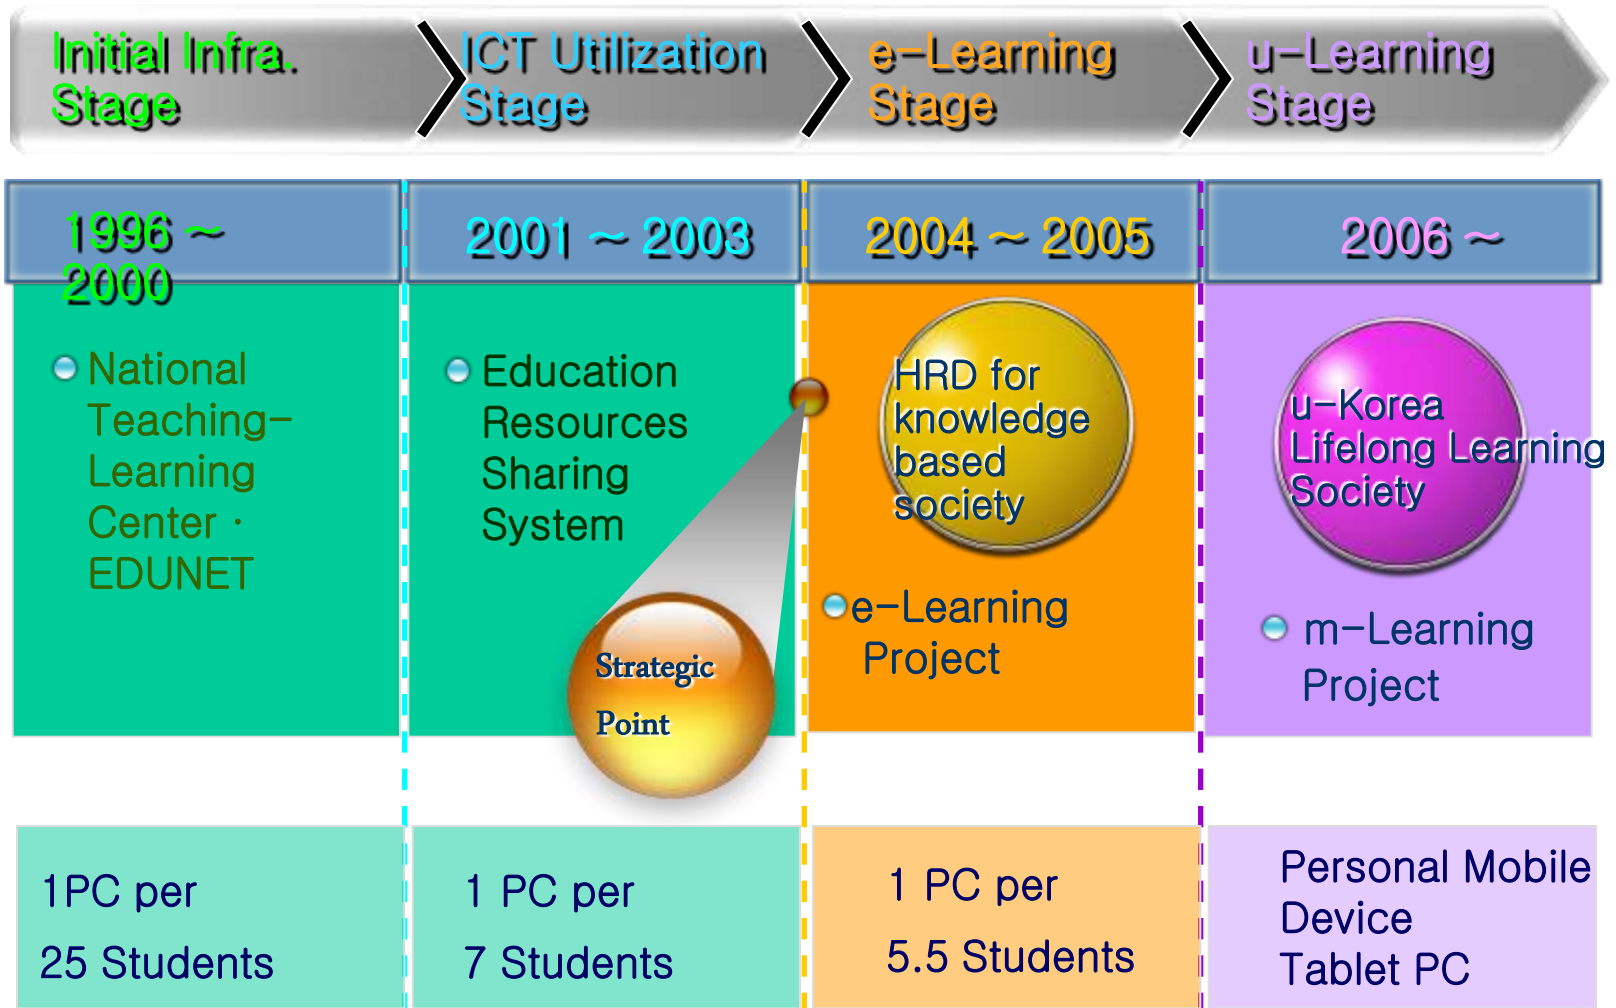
Initial Infra. Stage

ICT Utilization Stage

e-Learning Stage

u-Learning Stage

1996 ~ 2000

2001 ~ 2003

2004 ~ 2005

2006 ~

National Teaching-Learning Center · EDUNET

Education Resources Sharing System

Strategic Point

HRD for knowledge based society

e-Learning Project

u-Korea Lifelong Learning Society

m-Learning Project

1PC per 25 Students

1 PC per 7 Students

1 PC per 5.5 Students

Personal Mobile Device Tablet PC